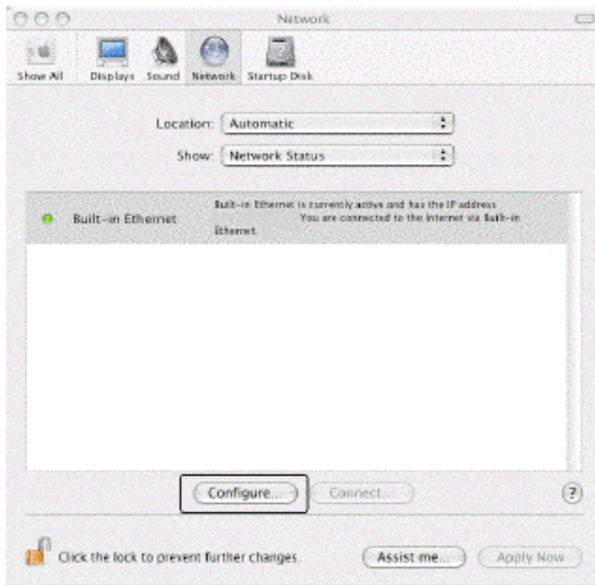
Network

Show All Displays Sound Network Startup Disk

Location: Automatic

Show: Network Status

Built-in Ethernet

Built-in Ethernet is currently active and has the IP address You are connected to the Internet via Built-in Ethernet.

Configure...

Connect...

?

Click the lock to prevent further changes.

Assist me...

Apply Now